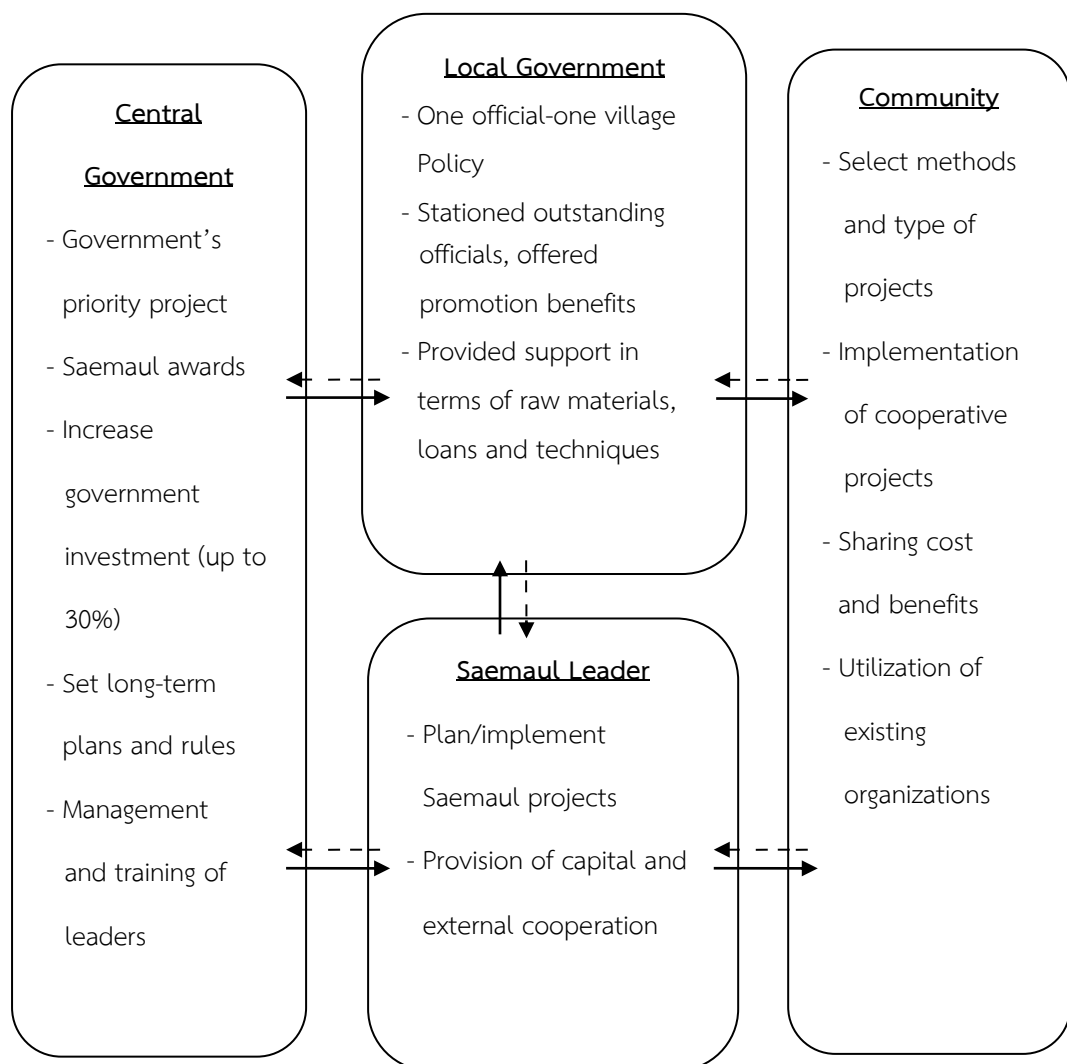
Central Government
- Government's priority project
- Saemaul awards
- Increase government investment (up to 30%)
- Set long-term plans and rules
- Management and training of leaders

Local Government
- One official-one village Policy
- Stationed outstanding officials, offered promotion benefits
- Provided support in terms of raw materials, loans and techniques

Saemaul Leader
- Plan/implement Saemaul projects
- Provision of capital and external cooperation

Community
- Select methods and type of projects
- Implementation of cooperative projects
- Sharing cost and benefits
- Utilization of existing organizations